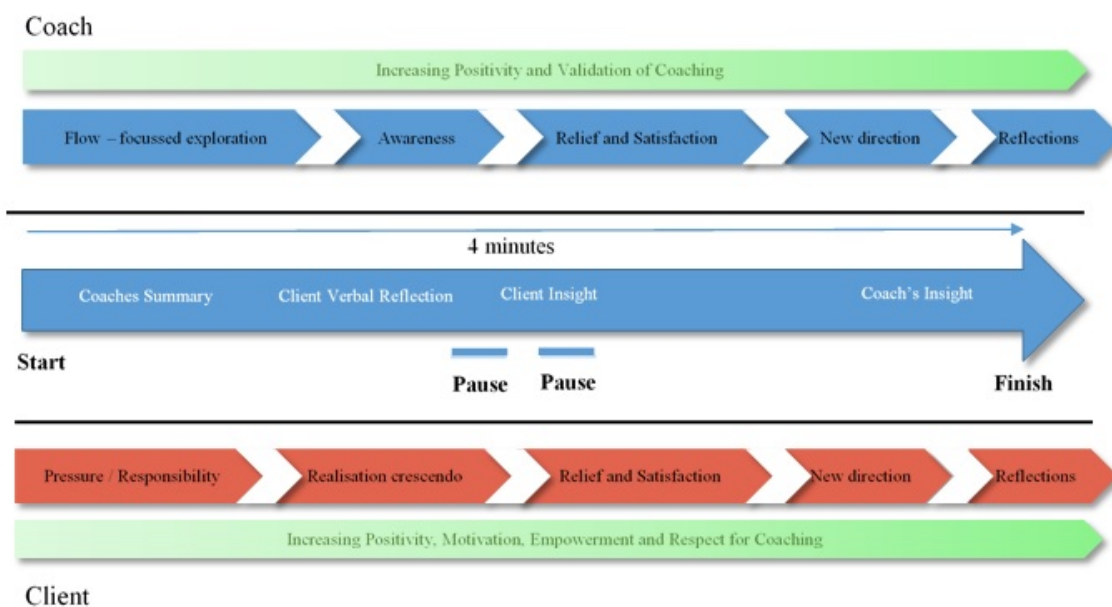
Coach

Increasing Positivity and Validation of Coaching

Flow – focussed exploration

Awareness

Relief and Satisfaction

New direction

Reflections

4 minutes

Coaches Summary

Client Verbal Reflection

Client Insight

Coach's Insight

Start

Pause

Pause

Finish

Pressure / Responsibility

Realisation crescendo

Relief and Satisfaction

New direction

Reflections

Increasing Positivity, Motivation, Empowerment and Respect for Coaching

Client